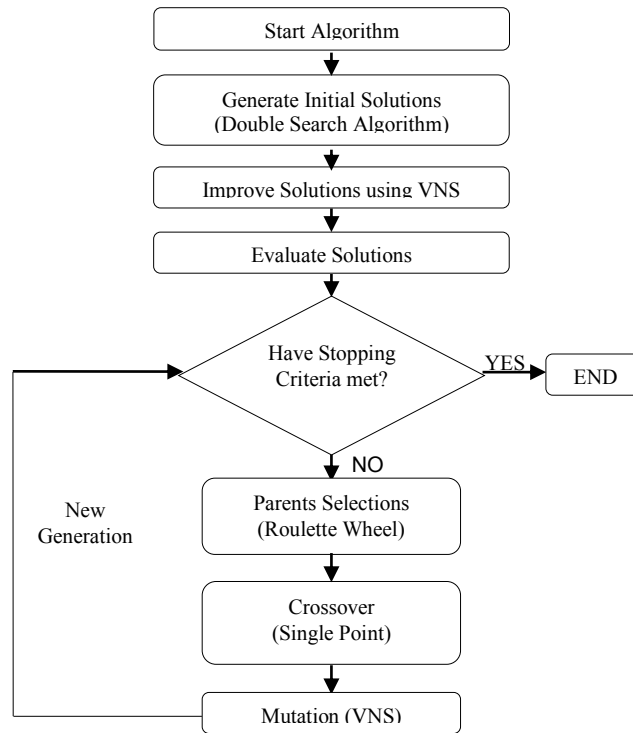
Start Algorithm

Generate Initial Solutions
(Double Search Algorithm)

Improve Solutions using VNS

Evaluate Solutions

Have Stopping
Criteria met?

YES

END

NO

New
Generation

Parents Selections
(Roulette Wheel)

Crossover
(Single Point)

Mutation (VNS)